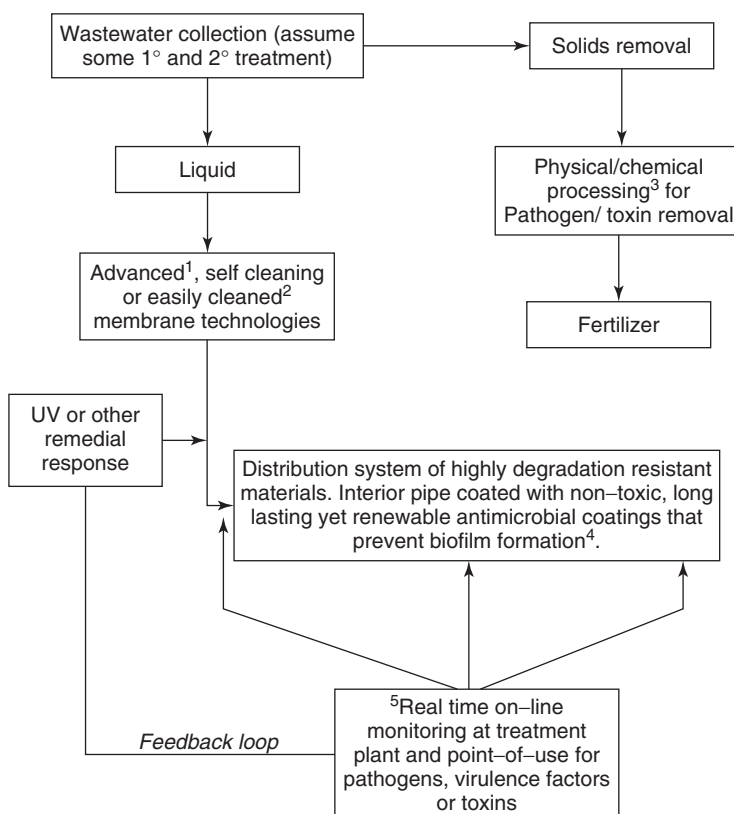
Wastewater collection (assume some 1° and 2° treatment)

Solids removal

Liquid

Physical/chemical processing$^3$ for Pathogen/ toxin removal

Advanced$^1$, self cleaning or easily cleaned$^2$ membrane technologies

Fertilizer

UV or other remedial response

Distribution system of highly degradation resistant materials. Interior pipe coated with non–toxic, long lasting yet renewable antimicrobial coatings that prevent biofilm formation$^4$.

Feedback loop

$^5$Real time on–line monitoring at treatment plant and point–of–use for pathogens, virulence factors or toxins